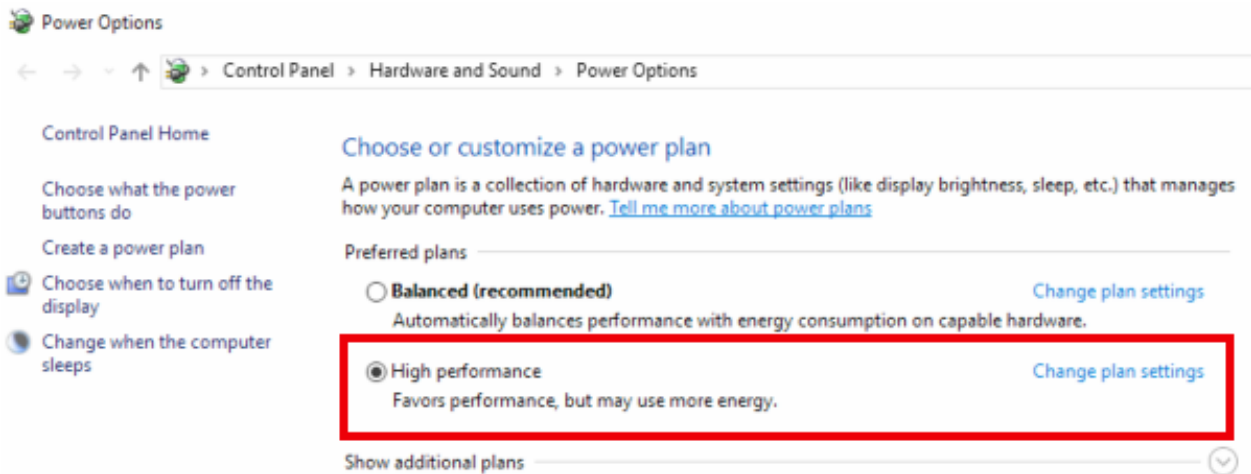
Power Options

Control Panel > Hardware and Sound > Power Options

Control Panel Home

Choose what the power buttons do

Create a power plan

Choose when to turn off the display

Change when the computer sleeps

Choose or customize a power plan

A power plan is a collection of hardware and system settings (like display brightness, sleep, etc.) that manages how your computer uses power. Tell me more about power plans

Preferred plans

Balanced (recommended)

Change plan settings

Automatically balances performance with energy consumption on capable hardware.

High performance

Change plan settings

Favors performance, but may use more energy.

Show additional plans